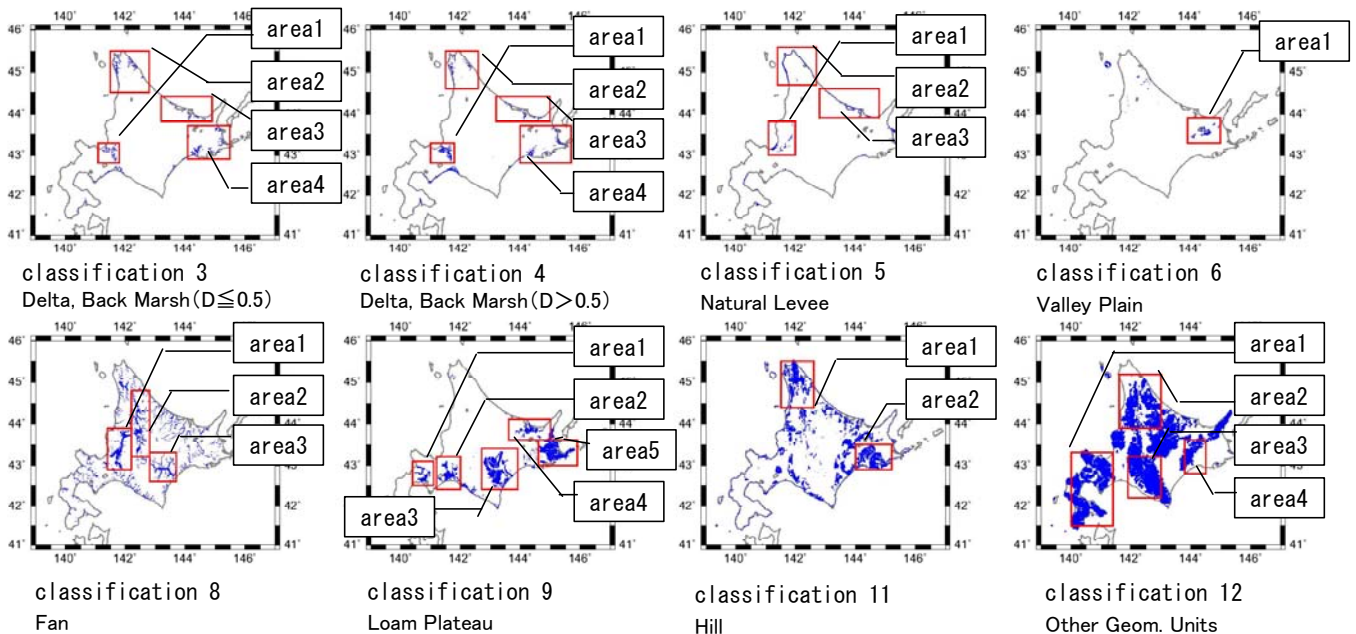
140° 142° 144° 146°
46° 45° 44° 43° 42° 41°
area1
area2
area3
area4
140° 142° 144° 146°
classification 3
Delta, Back Marsh(D≦0.5)

140° 142° 144° 146°
46° 45° 44° 43° 42° 41°
area1
area2
area3
area4
140° 142° 144° 146°
classification 4
Delta, Back Marsh(D>0.5)

140° 142° 144° 146°
46° 45° 44° 43° 42° 41°
area1
area2
area3
140° 142° 144° 146°
classification 5
Natural Levee

140° 142° 144° 146°
46° 45° 44° 43° 42° 41°
area1
140° 142° 144° 146°
classification 6
Valley Plain

140° 142° 144°
46° 45° 44° 43° 42° 41°
area1
area2
area3
140° 142° 144° 146°
classification 8
Fan

140° 142° 144°
46° 45° 44° 43° 42° 41°
area1
area2
area5
area4
area3
140° 142° 144° 146°
classification 9
Loam Plateau

140° 142° 144°
46° 45° 44° 43° 42° 41°
area1
area2
140° 142° 144° 146°
classification 11
Hill

140° 142° 144°
46° 45° 44° 43° 42° 41°
area1
area2
area3
area4
140° 142° 144° 146°
classification 12
Other Geom. Units